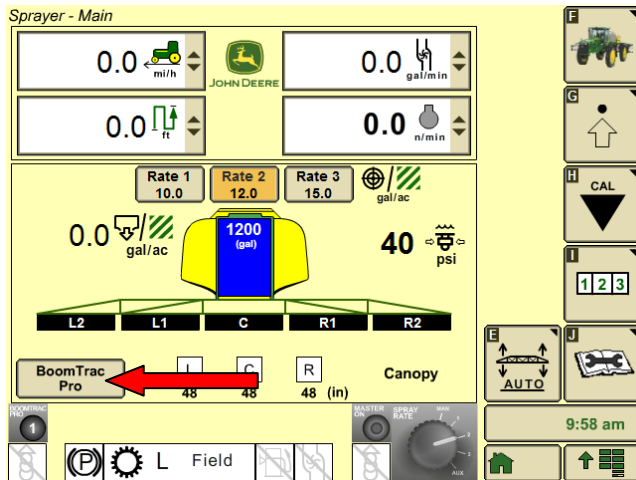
Sprayer - Main

0.0 mi/h

JOHN DEERE

0.0 gal/min

0.0 ft

0.0 n/min

Rate 1
10.0

Rate 2
12.0

Rate 3
15.0

gal/ac

0.0 gal/ac

1200
(gal)

40 psi

L2

L1

C

R1

R2

BoomTrac Pro

L
48

C
48

R
48 (in)

Canopy

BOOMTRAC PRO

1

MASTER ON

SPRAY RATE

MAN

AUX

L

Field

F

G

H
CAL

I
1 2 3

E
AUTO

J

9:58 am